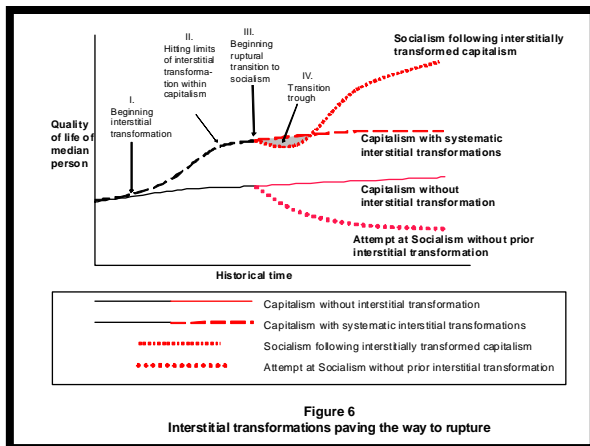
I. Beginning interstitial transformation

II. Hitting limits of interstitial transformation within capitalism

III. Beginning ruptural transition to socialism

IV. Transition trough

Socialism following interstitially transformed capitalism

Capitalism with systematic interstitial transformations

Capitalism without interstitial transformation

Attempt at Socialism without prior interstitial transformation

Quality of life of median person

Historical time

Capitalism without interstitial transformation

Capitalism with systematic interstitial transformations

Socialism following interstitially transformed capitalism

Attempt at Socialism without prior interstitial transformation

Figure 6
Interstitial transformations paving the way to rupture